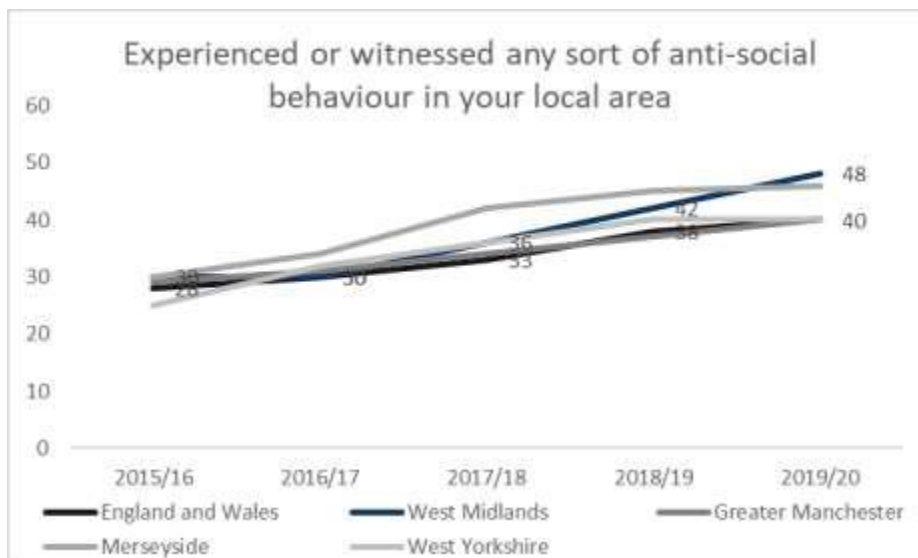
Experienced or witnessed any sort of anti-social behaviour in your local area

60
50
40
30
20
10
0

30
28
30
36
33
42
38
48
40

2015/16
2016/17
2017/18
2018/19
2019/20

England and Wales
West Midlands
Greater Manchester
Merseyside
West Yorkshire